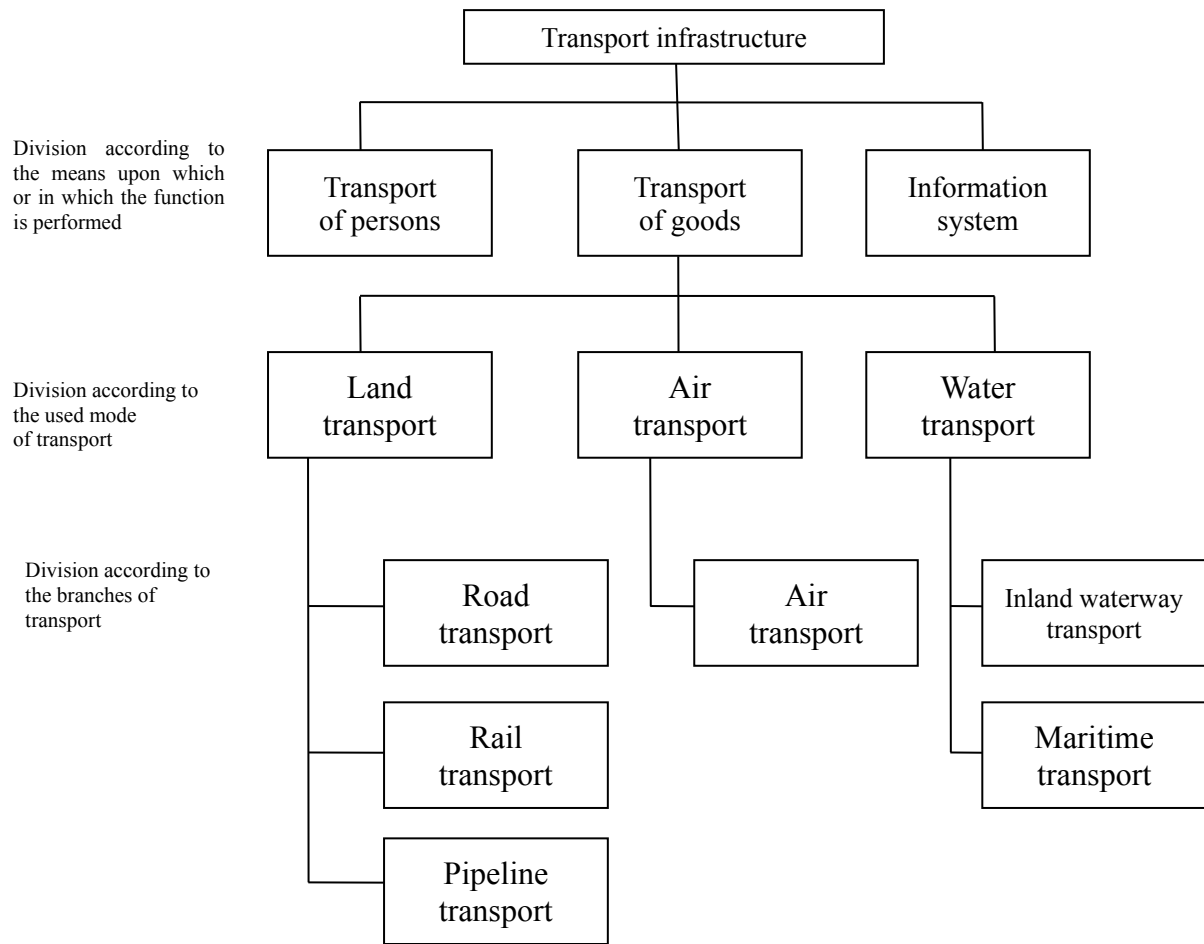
Transport infrastructure

Division according to the means upon which or in which the function is performed

Transport of persons

Transport of goods

Information system

Division according to the used mode of transport

Land transport

Air transport

Water transport

Division according to the branches of transport

Road transport

Air transport

Inland waterway transport

Rail transport

Maritime transport

Pipeline transport